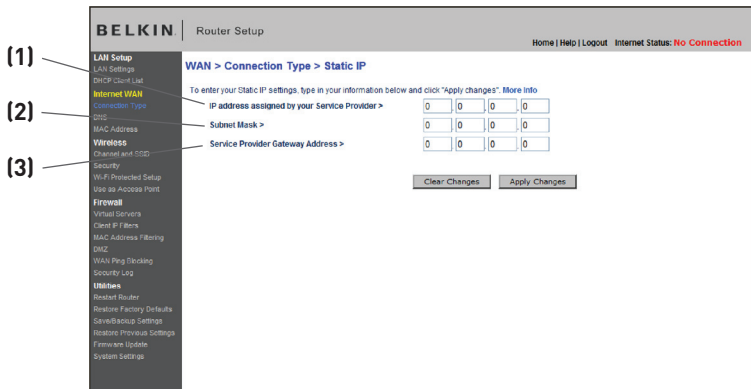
BELKIN. Router Setup

Home | Help | Logout Internet Status: No Connection

(1)
(2)
(3)

LAN Setup
LAN Settings
DHCP Client List
Internet WAN
Connection Type
DNS
MAC Address
Wireless
Channel and SSID
Security
Wi-Fi Protected Setup
Use as Access Point
Firewall
Virtual Servers
Client IP Filters
MAC Address Filtering
DMZ
WAN Ping Blocking
Security Log
Utilities
Restart Router
Restore Factory Defaults
Save/Backup Settings
Restore Previous Settings
Firmware Update
System Settings

WAN > Connection Type > Static IP

To enter your Static IP settings, type in your information below and click "Apply changes". More Info

IP address assigned by your Service Provider > 0 . 0 . 0 . 0

Subnet Mask > 0 . 0 . 0 . 0

Service Provider Gateway Address > 0 . 0 . 0 . 0

Clear Changes Apply Changes